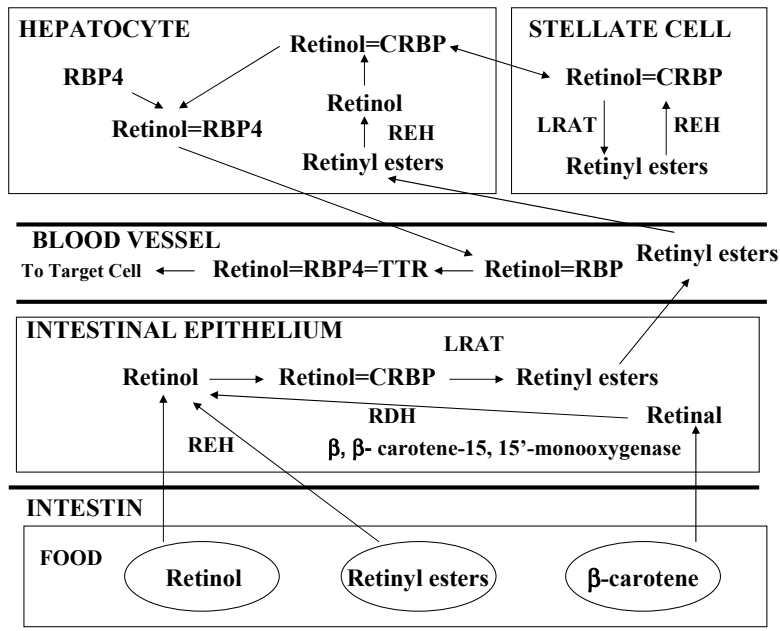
HEPATOCYTE

Retinol=CRBP

RBP4

Retinol

Retinol=RBP4

REH

Retinyl esters

STELLATE CELL

Retinol=CRBP

LRAT

REH

Retinyl esters

BLOOD VESSEL

Retinyl esters

To Target Cell

Retinol=RBP4=TTR

Retinol=RBP

INTESTINAL EPITHELIUM

LRAT

Retinol

Retinol=CRBP

Retinyl esters

RDH

Retinal

REH

β, β- carotene-15, 15'-monooxygenase

INTESTIN

FOOD

Retinol

Retinyl esters

β-carotene